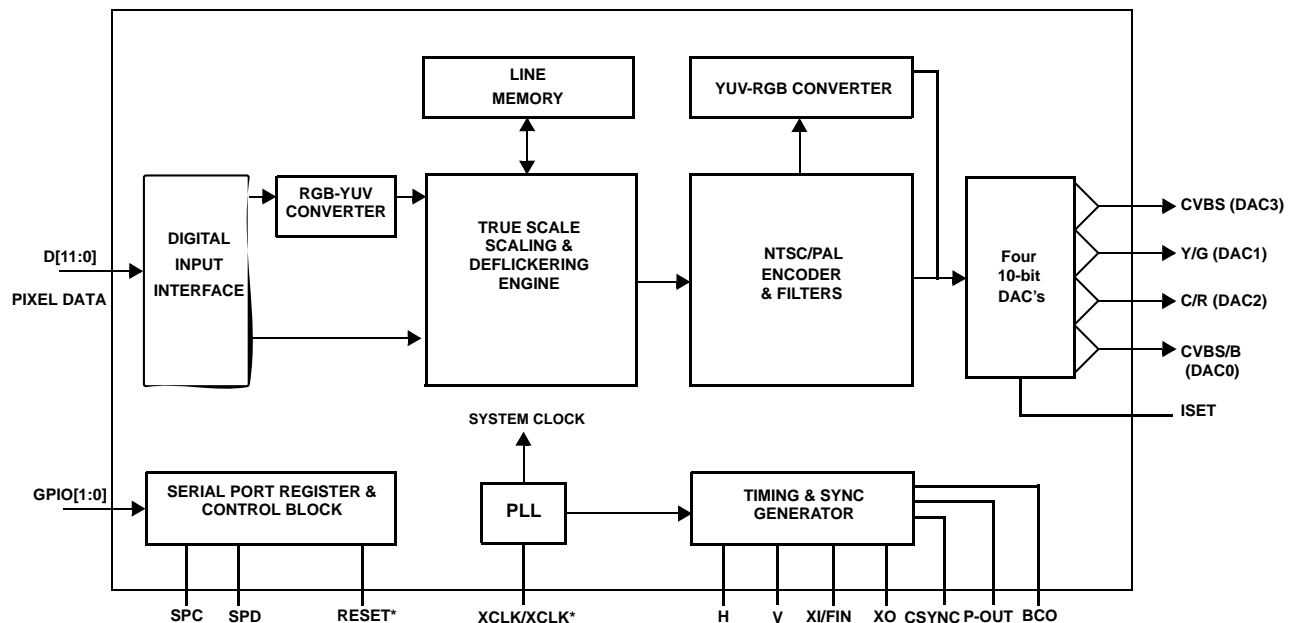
LINE MEMORY

YUV-RGB CONVERTER

RGB-YUV CONVERTER

DIGITAL INPUT INTERFACE

TRUE SCALE SCALING & DEFLICKERING ENGINE

NTSC/PAL ENCODER & FILTERS

Four 10-bit DAC's

CVBS (DAC3)

Y/G (DAC1)

C/R (DAC2)

CVBS/B (DAC0)

ISET

D[11:0]

PIXEL DATA

SYSTEM CLOCK

GPIO[1:0]

SERIAL PORT REGISTER & CONTROL BLOCK

PLL

TIMING & SYNC GENERATOR

SPC SPD RESET* XCLK/XCLK* H V XI/FIN XO CSYNC P-OUT BCO